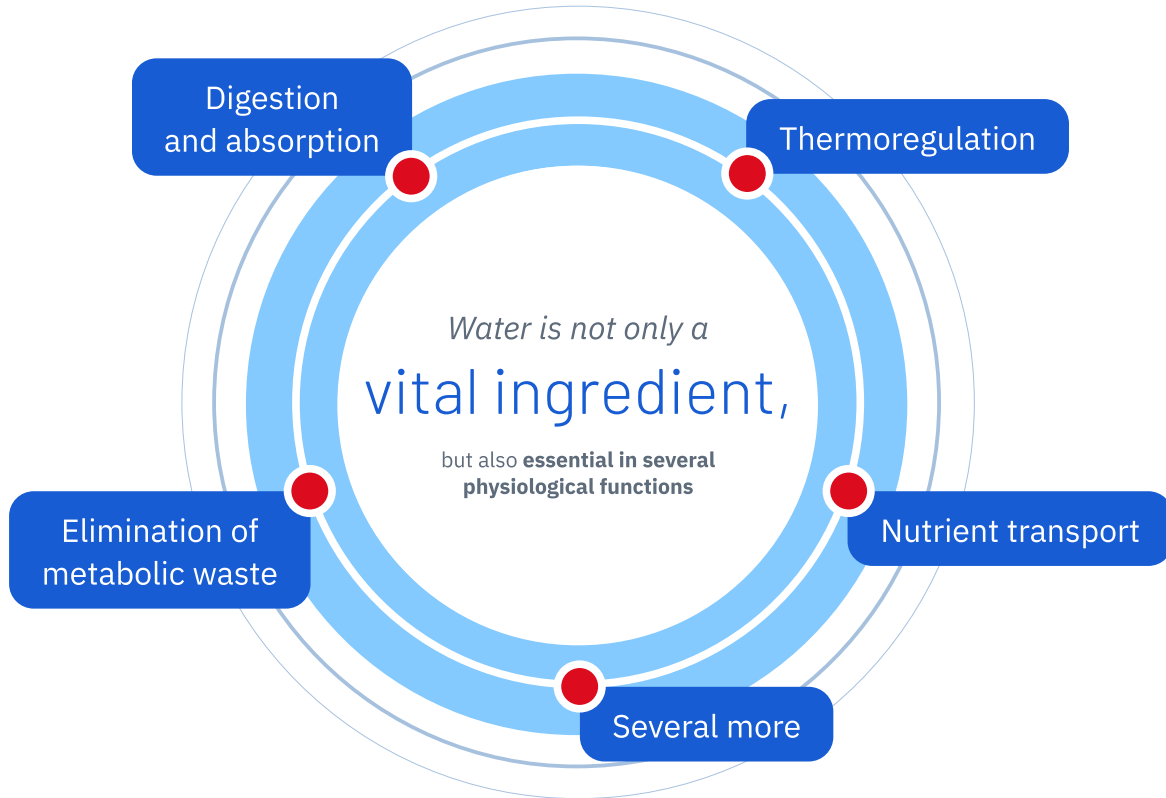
Digestion and absorption

Thermoregulation

Water is not only a

vital ingredient,

but also essential in several physiological functions

Elimination of metabolic waste

Nutrient transport

Several more